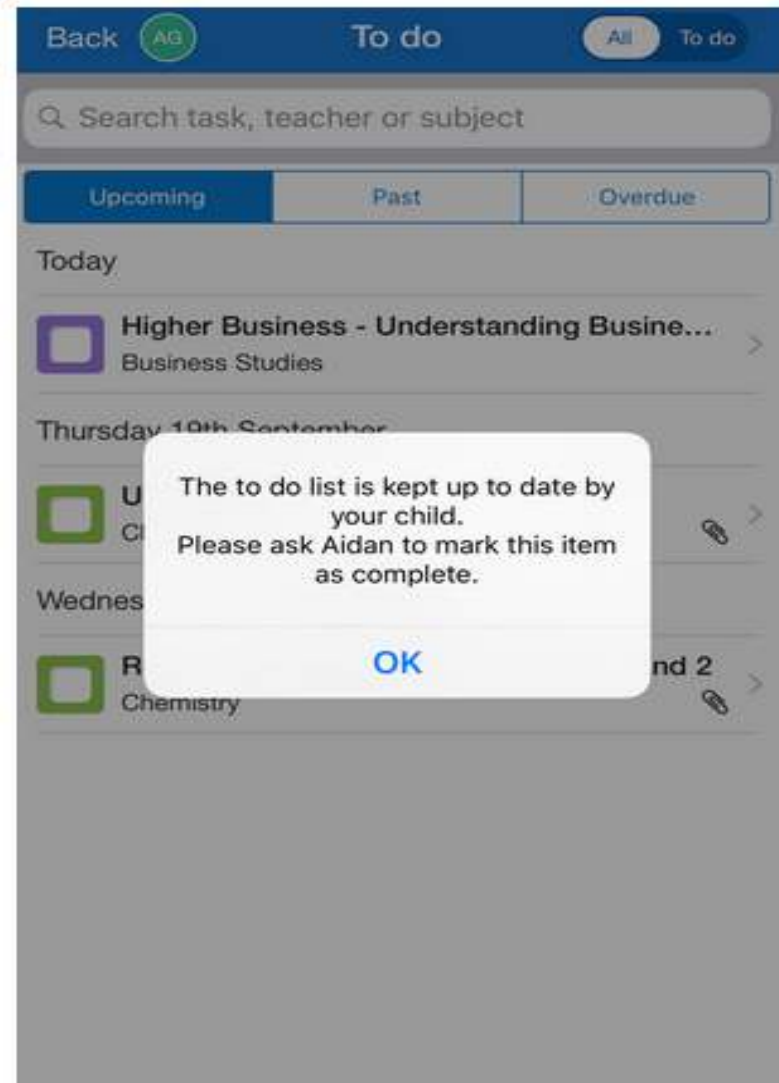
Back AG To do All To do

Search task, teacher or subject

Upcoming Past Overdue

Today

Higher Business - Understanding Busine...
Business Studies

Thursday 19th September

U
Cl

Wednes

R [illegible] nd 2
Chemistry

The to do list is kept up to date by your child.
Please ask Aidan to mark this item as complete.

OK